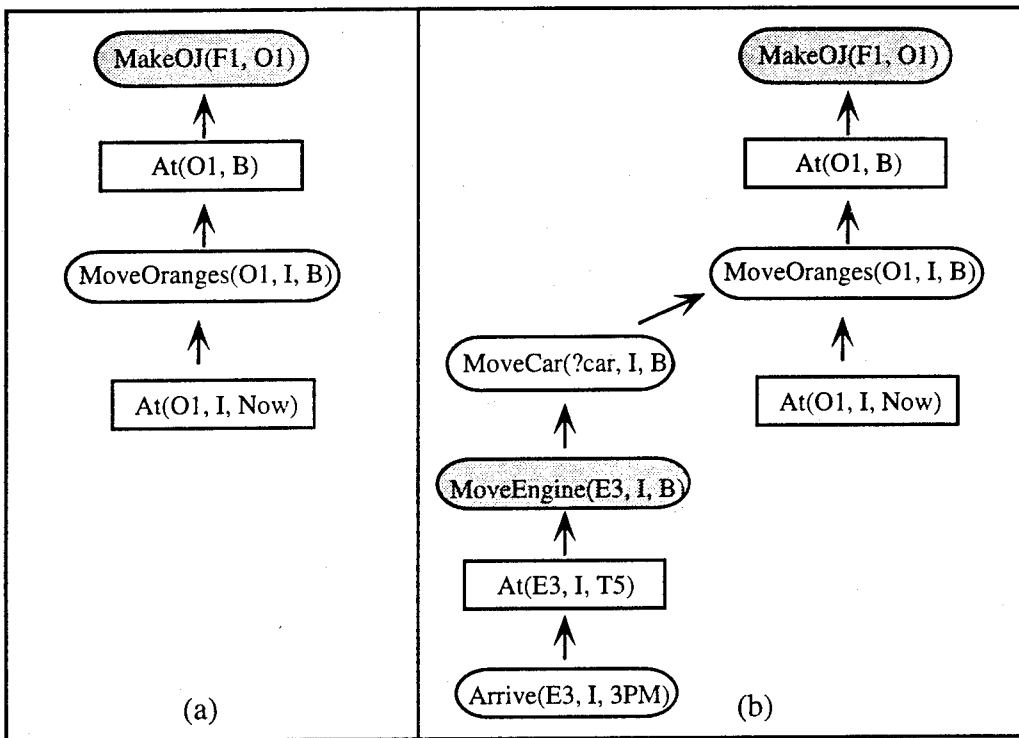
MakeOJ(F1, O1)

At(O1, B)

MoveOranges(O1, I, B)

At(O1, I, Now)

(a)

MakeOJ(F1, O1)

At(O1, B)

MoveOranges(O1, I, B)

MoveCar(?car, I, B)

At(O1, I, Now)

MoveEngine(E3, I, B)

At(E3, I, T5)

Arrive(E3, I, 3PM)

(b)